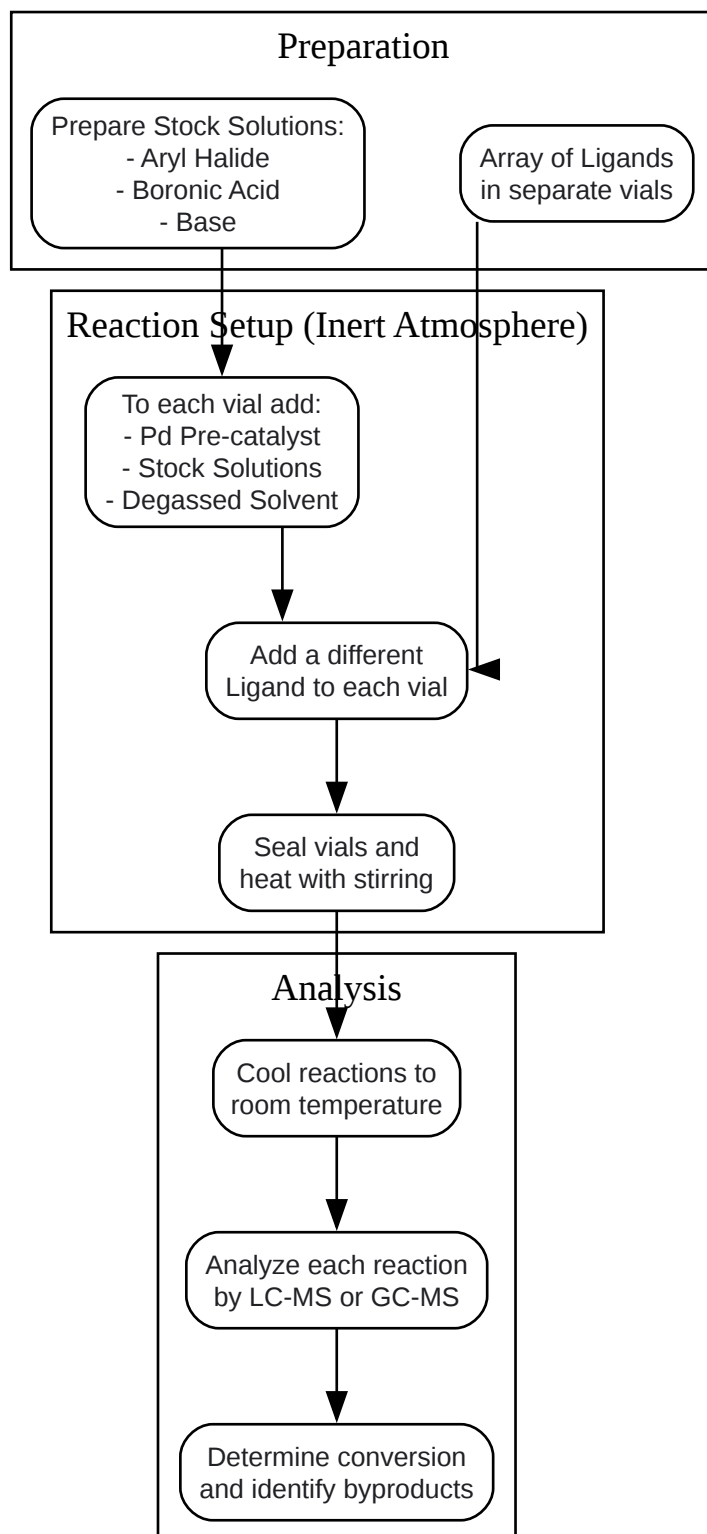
Preparation

Prepare Stock Solutions:
- Aryl Halide
- Boronic Acid
- Base

Array of Ligands in separate vials

Reaction Setup (Inert Atmosphere)

To each vial add:
- Pd Pre-catalyst
- Stock Solutions
- Degassed Solvent

Add a different Ligand to each vial

Seal vials and heat with stirring

Analysis

Cool reactions to room temperature

Analyze each reaction by LC-MS or GC-MS

Determine conversion and identify byproducts